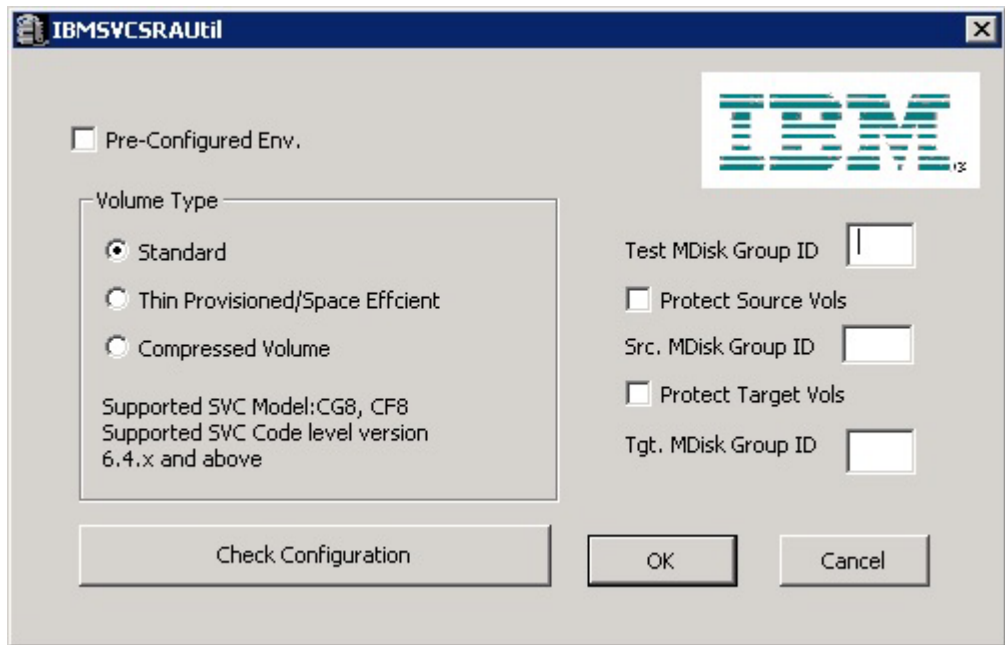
IBMSVCSRAUtil

IBM

Pre-Configured Env.

Volume Type

Standard

Thin Provisioned/Space Effcient

Compressed Volume

Supported SVC Model:CG8, CF8
Supported SVC Code level version 6.4.x and above

Test MDisk Group ID

Protect Source Vols

Src. MDisk Group ID

Protect Target Vols

Tgt. MDisk Group ID

Check Configuration

OK

Cancel